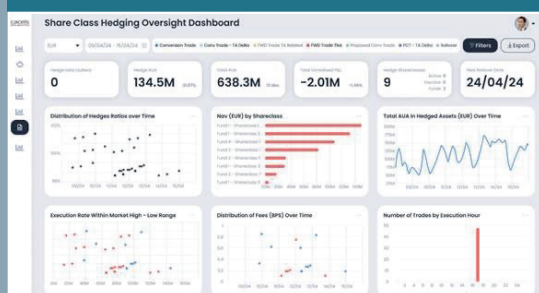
Share Class Hedging Oversight Dashboard

EUR

Filters

Export

0

134.5M

638.3M

-2.01M

9

24/04/24

Distribution of Hedges Ratios over Time

Nav (EUR) by Shareclass

Total AUA in Hedged Assets (EUR) Over Time

Execution Rate Within Market High - Low Range

Distribution of Fees (BPS) Over Time

Number of Trades by Execution Hour